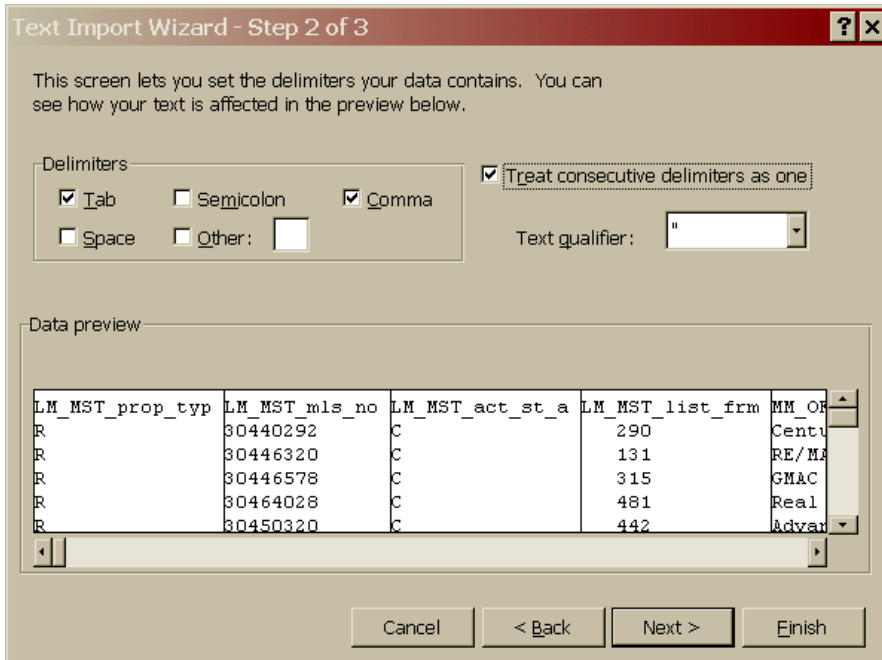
Text Import Wizard - Step 2 of 3

?

This screen lets you set the delimiters your data contains. You can see how your text is affected in the preview below.

Delimiters

☑ Tab ☐ Semicolon ☑ Comma

☐ Space ☐ Other:

☑ Treat consecutive delimiters as one

Text qualifier: "

Data preview

| LM_MST_prop_typ | LM_MST_mls_no | LM_MST_act_st_a | LM_MST_list_frm | MM_OF |
|---|---|---|---|---|
| R | 30440292 | C | 290 | Centu |
| R | 30446320 | C | 131 | RE/MA |
| R | 30446578 | C | 315 | GMAC |
| R | 30464028 | C | 481 | Real |
| R | 30450320 | C | 442 | Advan |

Cancel < Back Next > Finish